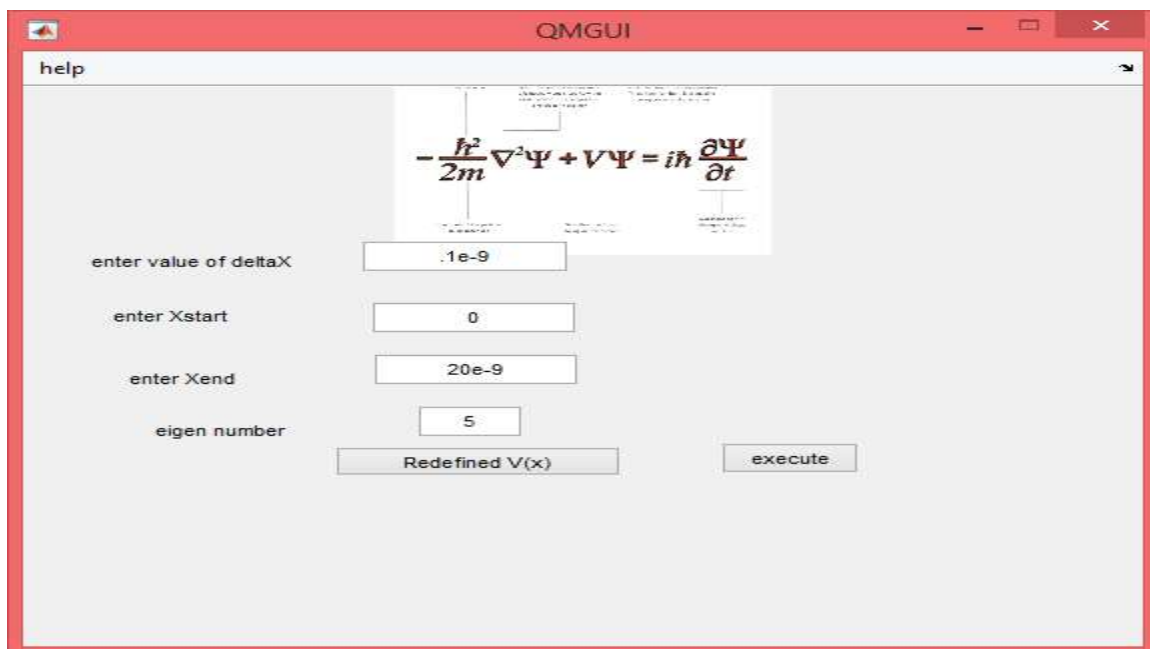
QMGUI

help

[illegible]

$-\frac{\hbar^2}{2m}\nabla^2\Psi + V\Psi = i\hbar\frac{\partial\Psi}{\partial t}$

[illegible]

enter value of deltaX .1e-9

enter Xstart 0

enter Xend 20e-9

eigen number 5

Redefined V(x)

execute